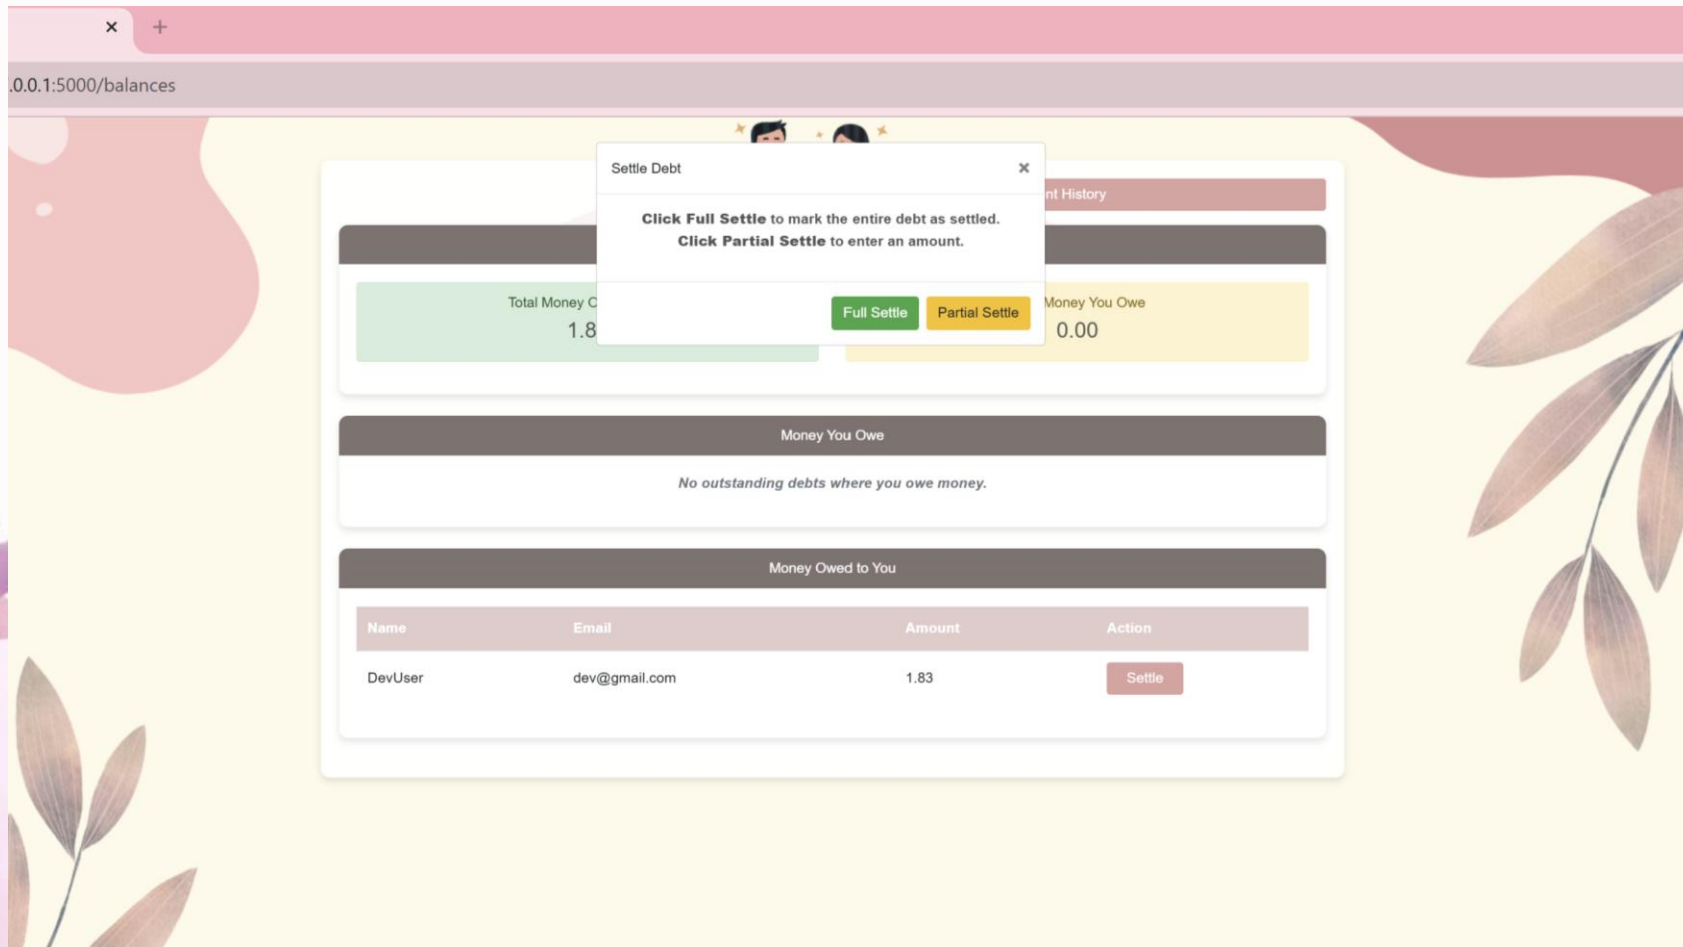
×
+
.0.0.1:5000/balances

Settle Debt
×

**Click Full Settle** to mark the entire debt as settled.
**Click Partial Settle** to enter an amount.

Full Settle
Partial Settle

nt History

Total Money C
1.8

Money You Owe
0.00

Money You Owe

*No outstanding debts where you owe money.*

Money Owed to You

| Name | Email | Amount | Action |
|---|---|---|---|
| DevUser | dev@gmail.com | 1.83 | Settle |